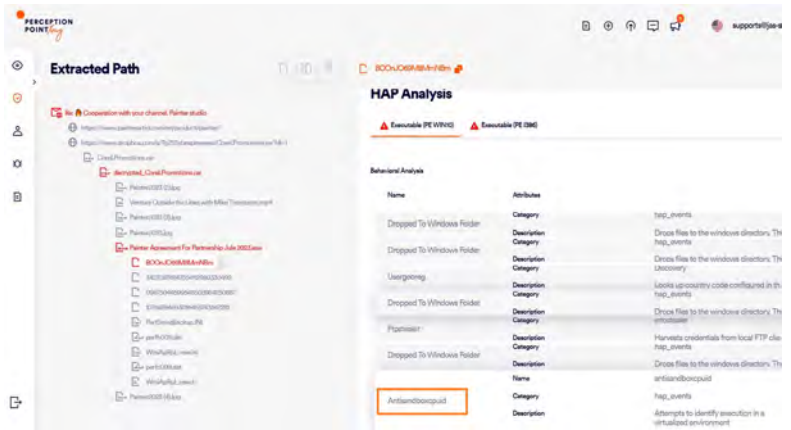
PERCEPTION POINT

support@

Extracted Path

Re: Cooperation with your channel. Painter studio
https://www.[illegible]
https://www.dropbox.com/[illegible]
Cloud_Promotions.rar
decrypted_Cloud_Promotions.rar
Painter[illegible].jpg
Venture Outside the Lines with Mike Thompson.mp4
Painter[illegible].jpg
Painter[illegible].jpg
Painter Agreement For Partnership July 2023.exe
BOOuJD6BM8M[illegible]
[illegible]
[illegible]
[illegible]
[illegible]
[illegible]
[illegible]
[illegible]
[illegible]
Painter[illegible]

BOOuJD6BM8MrN8m

HAP Analysis

Executable (PE WIN10)
Executable (PE GM)

Behavioral Analysis

| Name | Attributes | |
|---|---|---|
| Dropped To Windows Folder | Category | hap_events |
| | Description | Drops files to the windows directory. Th |
| Dropped To Windows Folder | Category | hap_events |
| | Description | Drops files to the windows directory. Th |
| Usergeoreg | Category | discovery |
| | Description | Looks up country code configured in th |
| Dropped To Windows Folder | Category | hap_events |
| | Description | Drops files to the windows directory. Th |
| Ftpstealer | Category | infostealer |
| | Description | Harvests credentials from local FTP clie |
| Dropped To Windows Folder | Category | hap_events |
| | Description | Drops files to the windows directory. Th |
| | Name | antisandboxcpuid |
| Antisandboxcpuid | Category | hap_events |
| | Description | Attempts to identify execution in a virtualized environment |